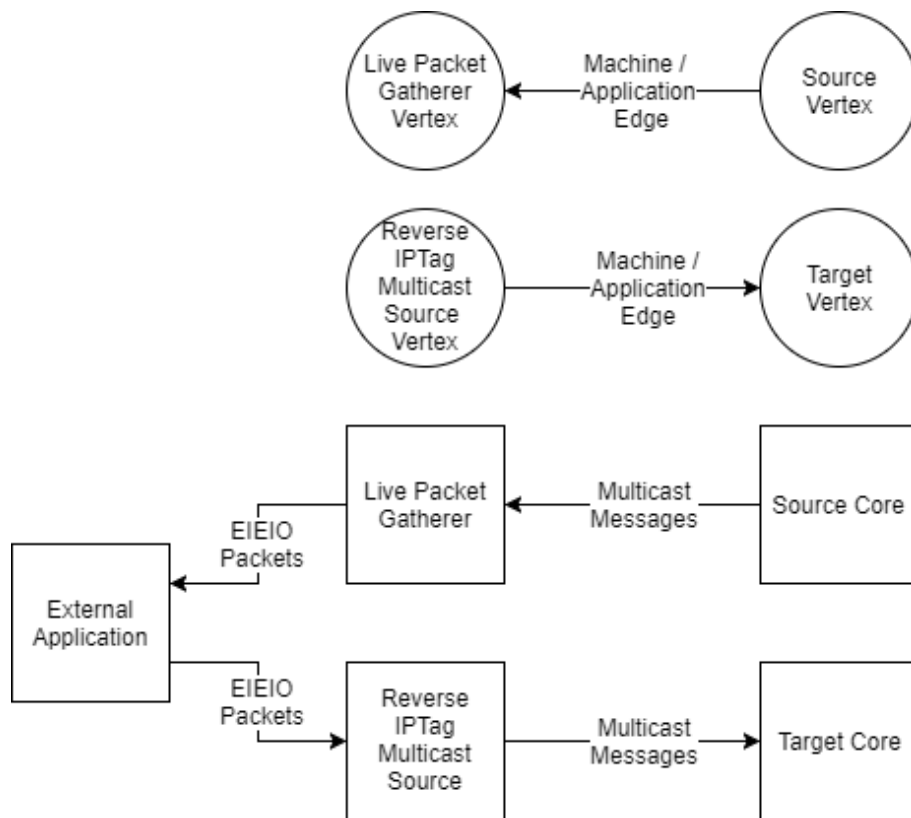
Live Packet Gatherer Vertex

Machine / Application Edge

Source Vertex

Reverse IPTag Multicast Source Vertex

Machine / Application Edge

Target Vertex

Live Packet Gatherer

Multicast Messages

Source Core

EIEIO Packets

External Application

EIEIO Packets

Reverse IPTag Multicast Source

Multicast Messages

Target Core